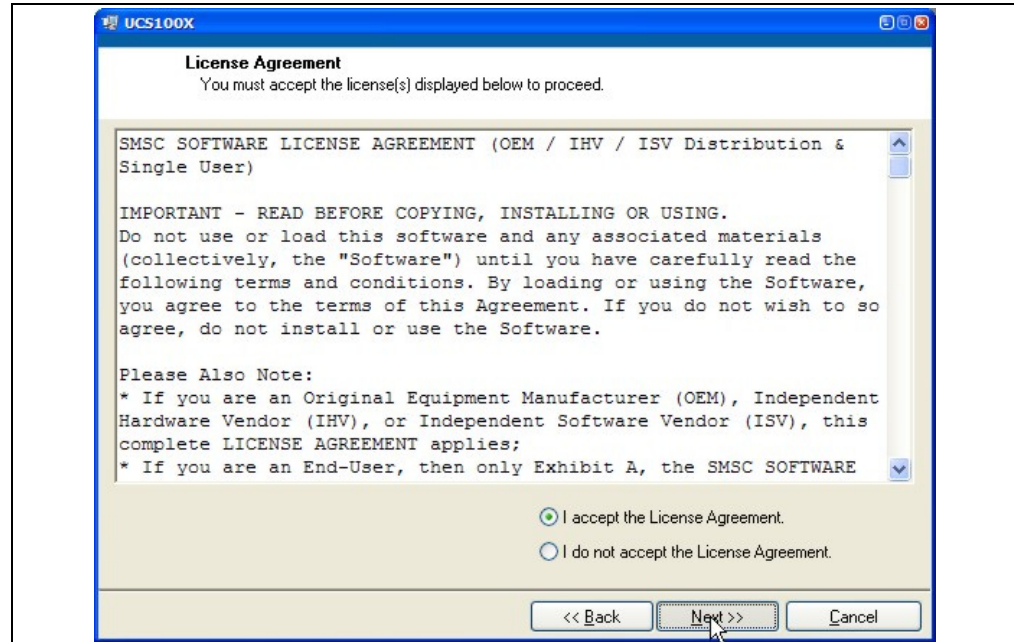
UCS100X

License Agreement
You must accept the license(s) displayed below to proceed.

SMSC SOFTWARE LICENSE AGREEMENT (OEM / IHV / ISV Distribution & Single User)

IMPORTANT - READ BEFORE COPYING, INSTALLING OR USING. Do not use or load this software and any associated materials (collectively, the "Software") until you have carefully read the following terms and conditions. By loading or using the Software, you agree to the terms of this Agreement. If you do not wish to so agree, do not install or use the Software.

Please Also Note:
* If you are an Original Equipment Manufacturer (OEM), Independent Hardware Vendor (IHV), or Independent Software Vendor (ISV), this complete LICENSE AGREEMENT applies;
* If you are an End-User, then only Exhibit A, the SMSC SOFTWARE

I accept the License Agreement.
I do not accept the License Agreement.

<< Back
Next >>
Cancel